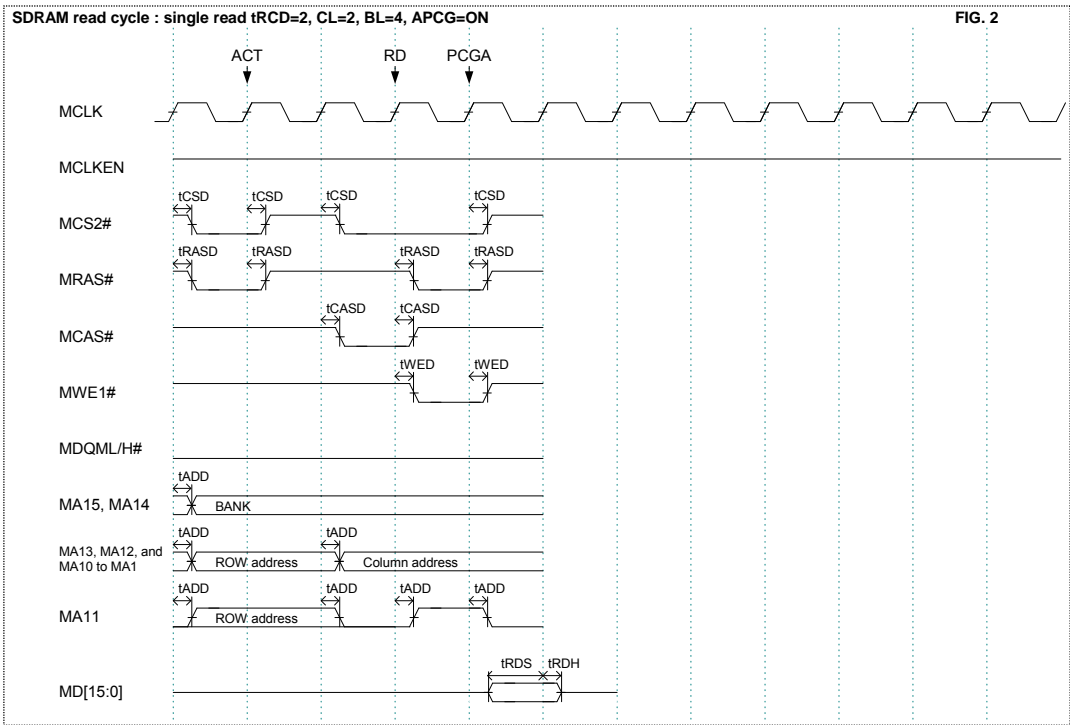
SDRAM read cycle : single read tRCD=2, CL=2, BL=4, APCG=ON

FIG. 2

ACT

RD

PCGA

MCLK

MCLKEN

tCSD tCSD tCSD tCSD

MCS2#

tRASD tRASD tRASD tRASD

MRAS#

tCASD tCASD

MCAS#

tWED tWED

MWE1#

MDQML/H#

tADD

MA15, MA14

BANK

tADD tADD

MA13, MA12, and MA10 to MA1

ROW address

Column address

tADD tADD tADD tADD

MA11

ROW address

tRDS tRDH

MD[15:0]